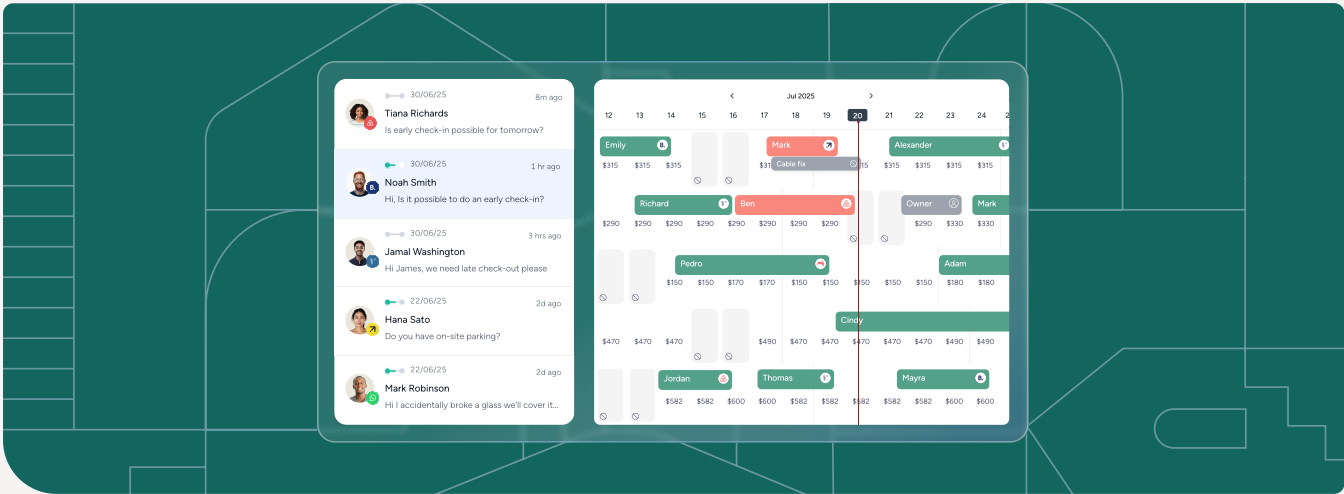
30/06/25
8m ago
Tiana Richards
Is early check-in possible for tomorrow?

30/06/25
1 hr ago
Noah Smith
Hi, Is it possible to do an early check-in?

30/06/25
3 hrs ago
Jamal Washington
Hi James, we need late check-out please

22/06/25
2d ago
Hana Sato
Do you have on-site parking?

22/06/25
2d ago
Mark Robinson
Hi I accidentally broke a glass we'll cover it...

Jul 2025

| 12 | 13 | 14 | 15 | 16 | 17 | 18 | 19 | 20 | 21 | 22 | 23 | 24 |
|---|---|---|---|---|---|---|---|---|---|---|---|---|

Emily
Mark
Alexander
$315 $315 $315 $315 $315 $315 $315 $315
Cable fix

Richard
Ben
Owner
Mark
$290 $290 $290 $290 $290 $290 $290 $290 $290 $330 $330

Pedro
Adam
$150 $150 $170 $170 $150 $150 $150 $150 $180 $180

Cindy
$470 $470 $470 $490 $490 $470 $470 $470 $490 $470

Jordan
Thomas
Mayra
$582 $582 $600 $600 $582 $582 $582 $582 $600 $600